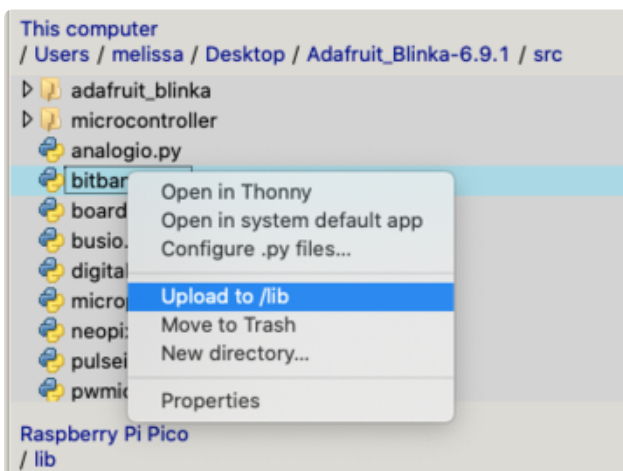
This computer
/ Users / melissa / Desktop / Adafruit_Blinka-6.9.1 / src

adafruit_blinka
microcontroller
analogio.py
bitbar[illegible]
board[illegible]
busio.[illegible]
digital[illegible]
microp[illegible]
neopix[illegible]
pulsei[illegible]
pwmio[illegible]

Open in Thonny
Open in system default app
Configure .py files...
Upload to /lib
Move to Trash
New directory...
Properties

Raspberry Pi Pico
/ lib